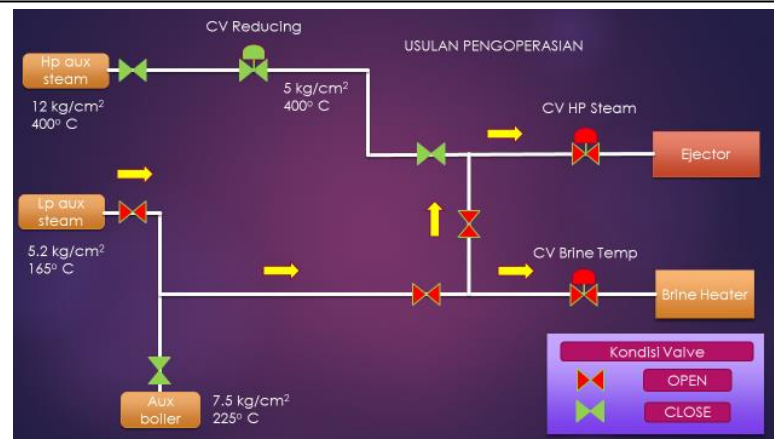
CV Reducing

USULAN PENGOPERASIAN

Hp aux steam

12 kg/cm$^2$
400° C

5 kg/cm$^2$
400° C

CV HP Steam

Ejector

Lp aux steam

5.2 kg/cm$^2$
165° C

CV Brine Temp

Brine Heater

Kondisi Valve

OPEN

CLOSE

Aux boiler

7.5 kg/cm$^2$
225° C